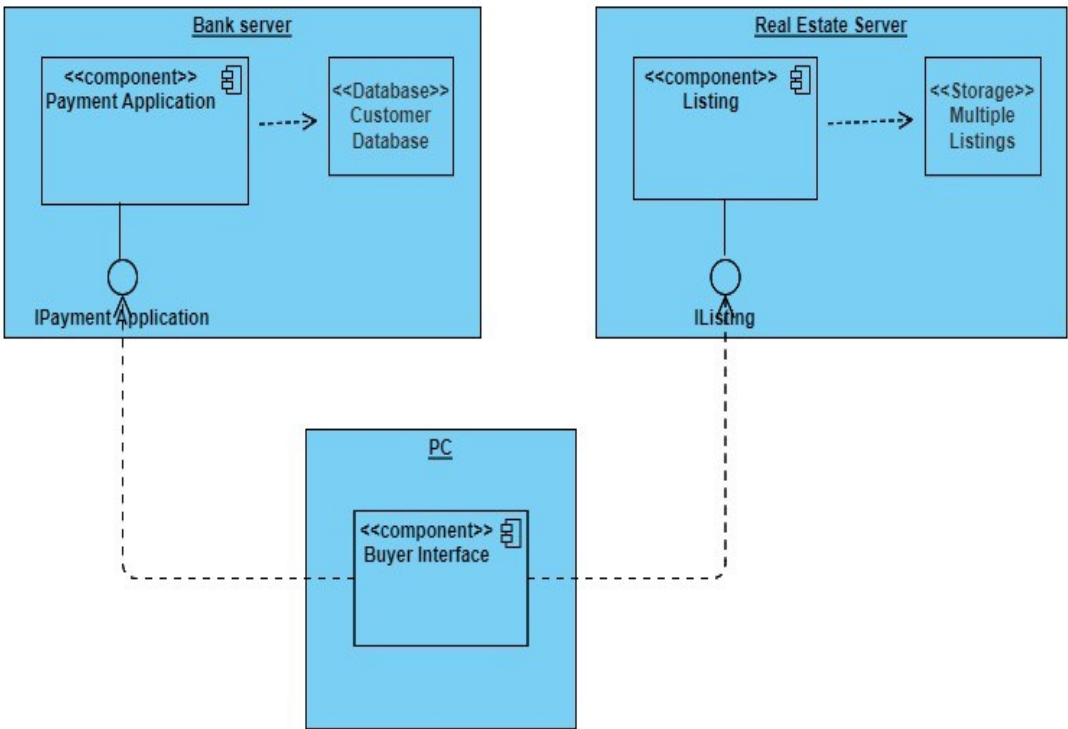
Bank server

<<component>>
Payment Application

<<Database>>
Customer
Database

IPayment Application

Real Estate Server

<<component>>
Listing

<<Storage>>
Multiple
Listings

IListing

PC

<<component>>
Buyer Interface